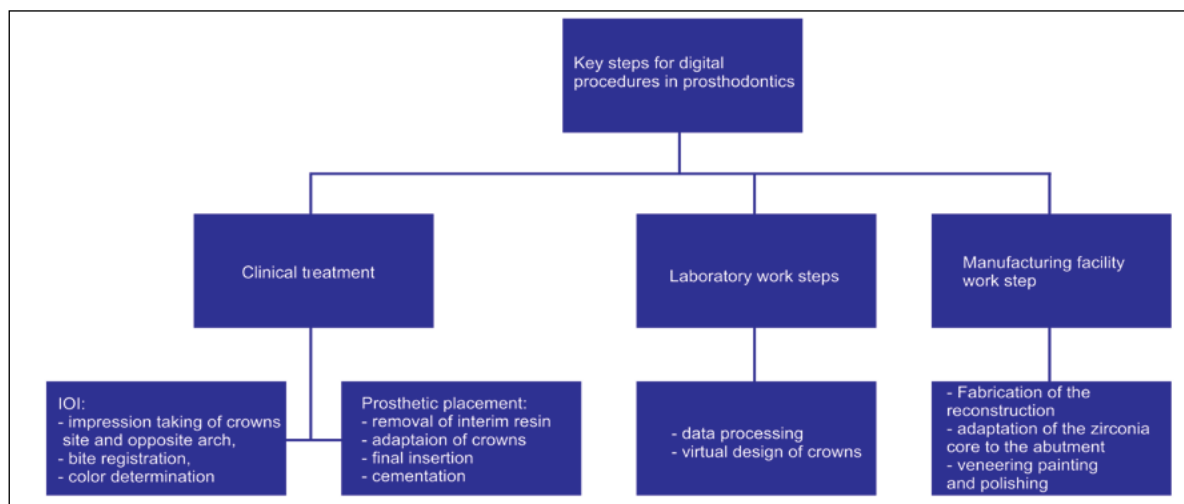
Key steps for digital procedures in prosthodontics

Clinical treatment

Laboratory work steps

Manufacturing facility work step

IOI:
- impression taking of crowns site and opposite arch,
- bite registration,
- color determination

Prosthetic placement:
- removal of interim resin
- adaptaion of crowns
- final insertion
- cementation

- data processing
- virtual design of crowns

- Fabrication of the reconstruction
- adaptation of the zirconia core to the abutment
- veneering painting and polishing